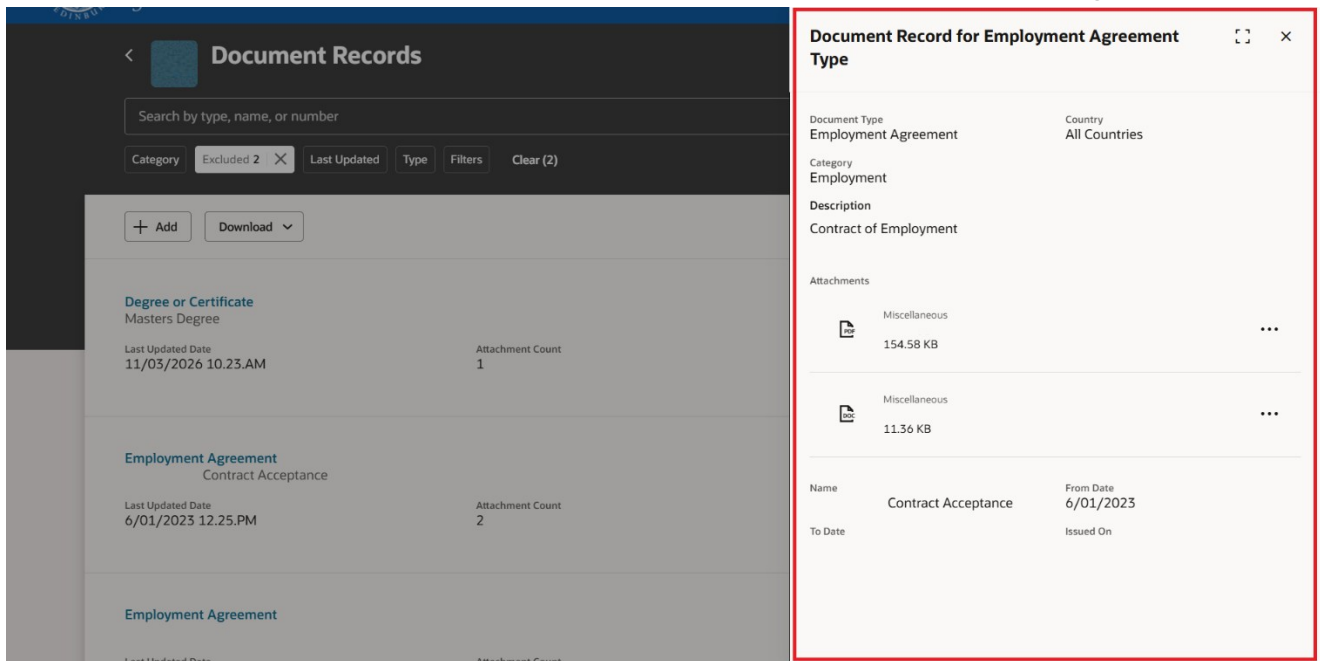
Document Records

Search by type, name, or number

Category Excluded 2 × Last Updated Type Filters Clear (2)

+ Add Download ⌄

Degree or Certificate
Masters Degree
Last Updated Date
11/03/2026 10.23.AM
Attachment Count
1

Employment Agreement
Contract Acceptance
Last Updated Date
6/01/2023 12.25.PM
Attachment Count
2

Employment Agreement
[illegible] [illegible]

Document Record for Employment Agreement Type

Document Type
Employment Agreement
Country
All Countries
Category
Employment
Description
Contract of Employment

Attachments

PDF
Miscellaneous
154.58 KB
...

DOC
Miscellaneous
11.36 KB
...

Name
Contract Acceptance
From Date
6/01/2023
To Date
Issued On